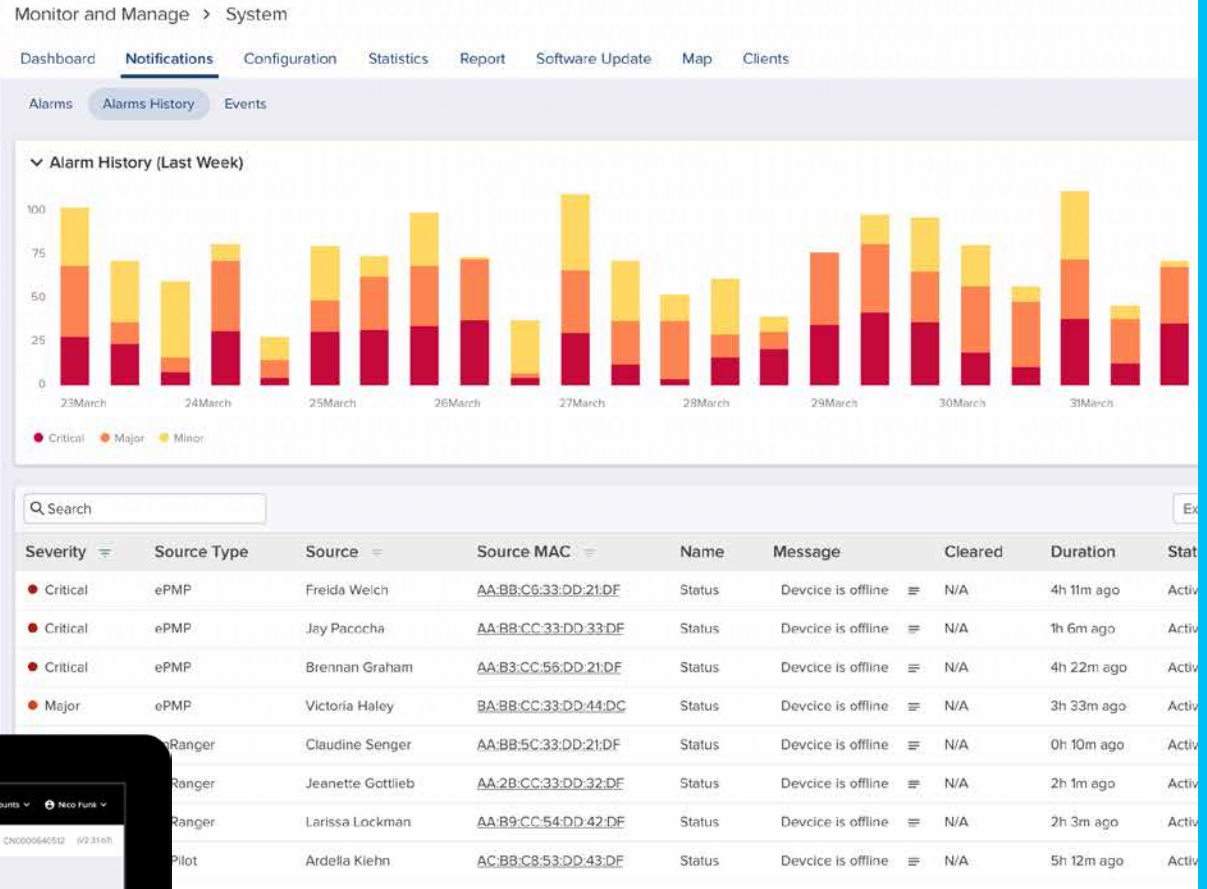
Monitor and Manage > System

Dashboard Notifications Configuration Statistics Report Software Update Map Clients

Alarms Alarms History Events

Alarm History (Last Week)

100
75
50
25
0

23March 24March 25March 26March 27March 28March 29March 30March 31March

Critical Major Minor

Search

Ex

| Severity | Source Type | Source | Source MAC | Name | Message | Cleared | Duration | Stat |
|---|---|---|---|---|---|---|---|---|
| Critical | ePMP | Freida Welch | AA:BB:C6:33:DD:21:DF | Status | Devcice is offline | N/A | 4h 11m ago | Activ |
| Critical | ePMP | Jay Pacocha | AA:BB:CC:33:DD:33:DF | Status | Devcice is offline | N/A | 1h 6m ago | Activ |
| Critical | ePMP | Brennan Graham | AA:B3:CC:56:DD:21:DF | Status | Devcice is offline | N/A | 4h 22m ago | Activ |
| Major | ePMP | Victoria Haley | BA:BB:CC:33:DD:44:DC | Status | Devcice is offline | N/A | 3h 33m ago | Activ |
| | Ranger | Claudine Senger | AA:BB:5C:33:DD:21:DF | Status | Devcice is offline | N/A | 0h 10m ago | Activ |
| | Ranger | Jeanette Gottlieb | AA:2B:CC:33:DD:32:DF | Status | Devcice is offline | N/A | 2h 1m ago | Activ |
| | Ranger | Larissa Lockman | AA:B9:CC:54:DD:42:DF | Status | Devcice is offline | N/A | 2h 3m ago | Activ |
| | Pilot | Ardella Kiehn | AC:BB:C8:53:DD:43:DF | Status | Devcice is offline | N/A | 5h 12m ago | Activ |

ounts Nico Funk
CN000064O512 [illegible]